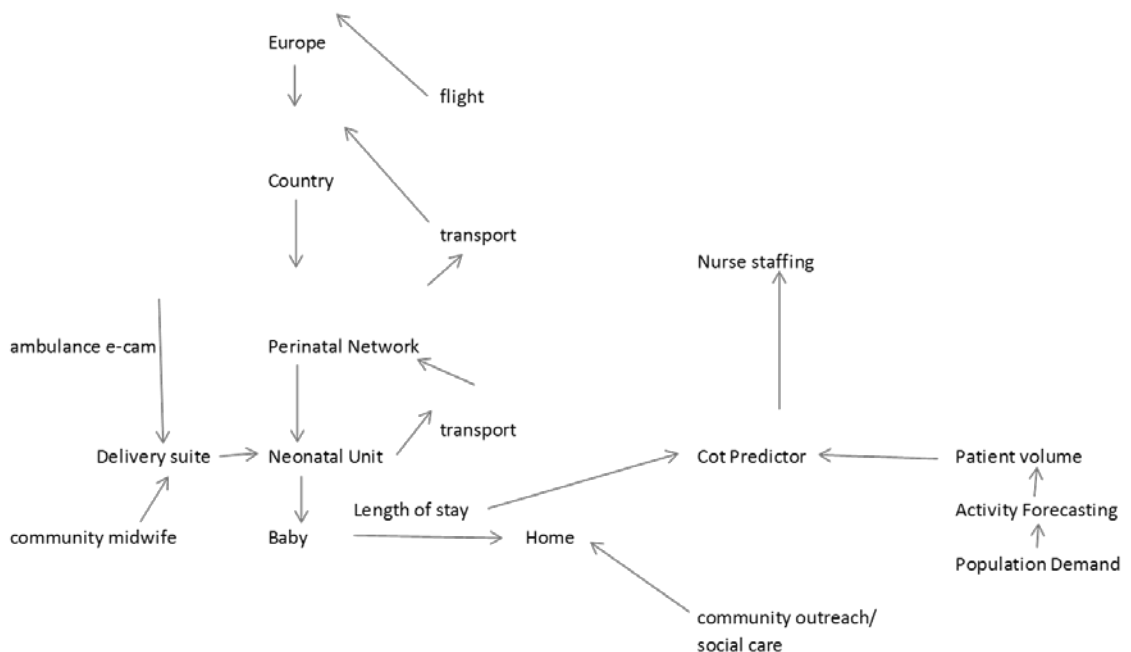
Europe

flight

Country

transport

Nurse staffing

ambulance e-cam

Perinatal Network

transport

Delivery suite

Neonatal Unit

Cot Predictor

Patient volume

Length of stay

Activity Forecasting

community midwife

Baby

Home

Population Demand

community outreach/
social care